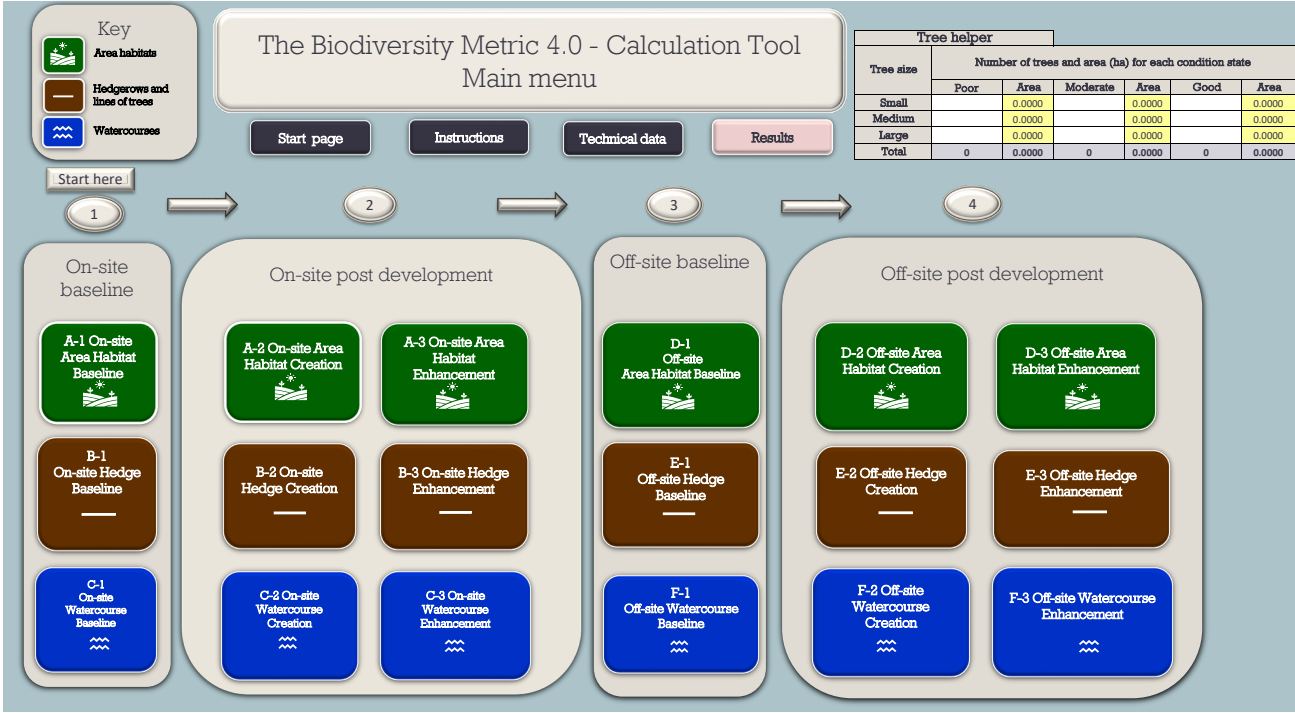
Key

Area habitats

Hedgerows and lines of trees

Watercourses

The Biodiversity Metric 4.0 - Calculation Tool
Main menu

Start page

Instructions

Technical data

Results

Tree helper

| Tree size | Number of trees and area (ha) for each condition state | | | | | |
|---|---|---|---|---|---|---|
| | Poor | Area | Moderate | Area | Good | Area |
| Small | | 0.0000 | | 0.0000 | | 0.0000 |
| Medium | | 0.0000 | | 0.0000 | | 0.0000 |
| Large | | 0.0000 | | 0.0000 | | 0.0000 |
| Total | 0 | 0.0000 | 0 | 0.0000 | 0 | 0.0000 |

Start here

1

2

3

4

On-site baseline

A-1 On-site Area Habitat Baseline

B-1 On-site Hedge Baseline

C-1 On-site Watercourse Baseline

On-site post development

A-2 On-site Area Habitat Creation

A-3 On-site Area Habitat Enhancement

B-2 On-site Hedge Creation

B-3 On-site Hedge Enhancement

C-2 On-site Watercourse Creation

C-3 On-site Watercourse Enhancement

Off-site baseline

D-1 Off-site Area Habitat Baseline

E-1 Off-site Hedge Baseline

F-1 Off-site Watercourse Baseline

Off-site post development

D-2 Off-site Area Habitat Creation

D-3 Off-site Area Habitat Enhancement

E-2 Off-site Hedge Creation

E-3 Off-site Hedge Enhancement

F-2 Off-site Watercourse Creation

F-3 Off-site Watercourse Enhancement